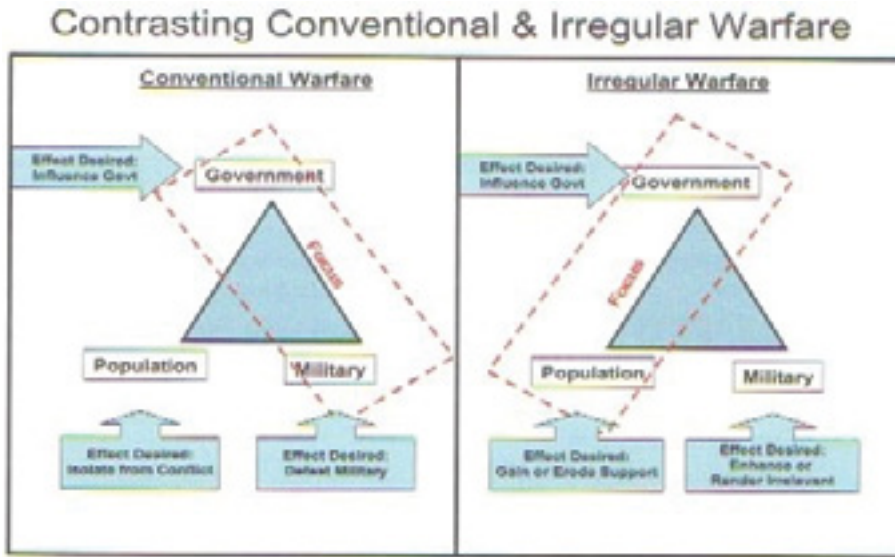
Contrasting Conventional & Irregular Warfare

Conventional Warfare

Effect Desired: Influence Govt

Government

Focus

Population

Military

Effect Desired: Isolate from Conflict

Effect Desired: Defeat Military

Irregular Warfare

Effect Desired: Influence Govt

Government

Focus

Population

Military

Effect Desired: Gain or Erode Support

Effect Desired: Enhance or Render Irrelevant